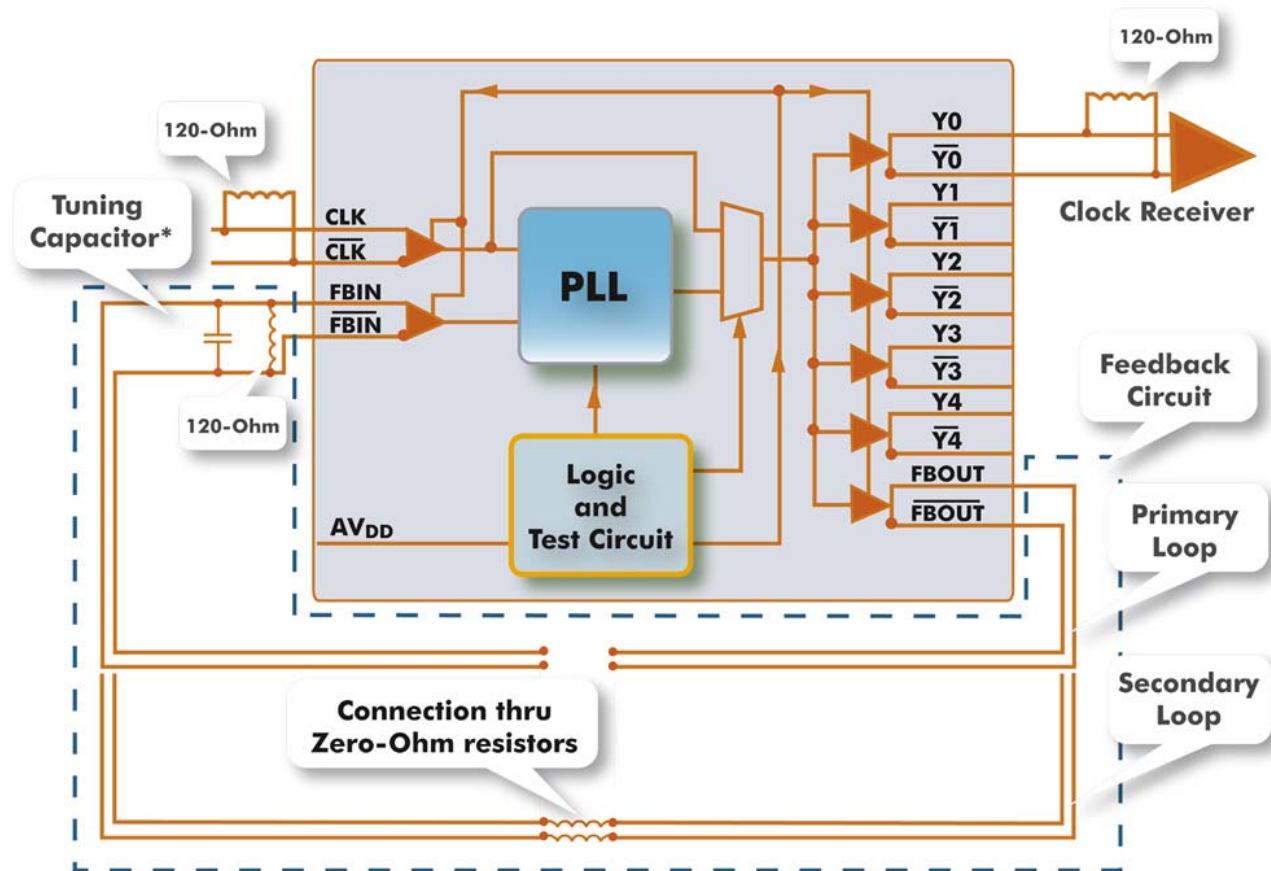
120-Ohm

120-Ohm

Tuning Capacitor*

CLK
$\overline{CLK}$
FBIN
$\overline{FBIN}$

PLL

120-Ohm

Logic and Test Circuit

$AV_{DD}$

Y0
$\overline{Y0}$
Y1
$\overline{Y1}$
Y2
$\overline{Y2}$
Y3
$\overline{Y3}$
Y4
$\overline{Y4}$
FBOUT
$\overline{FBOUT}$

Clock Receiver

Feedback Circuit

Primary Loop

Secondary Loop

Connection thru Zero-Ohm resistors